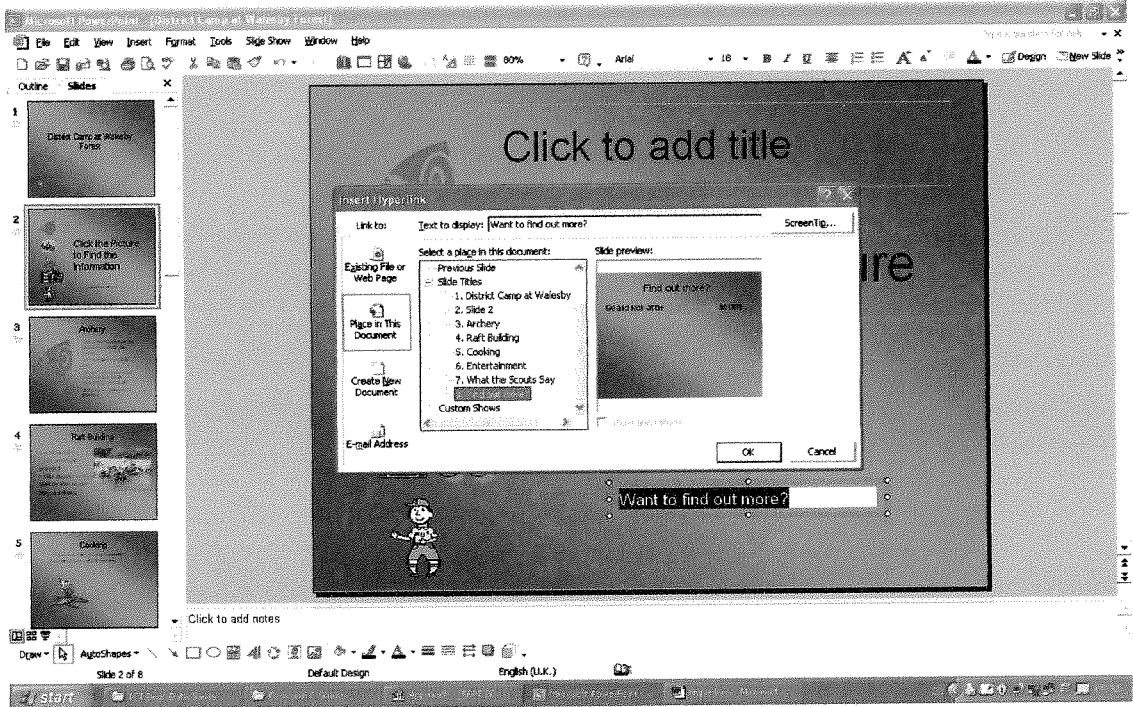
Microsoft PowerPoint - [District Camp at Walesby Forest]

File Edit View Insert Format Tools Slide Show Window Help

Type a question for help

80%

Arial

18

Design New Slide

Outline Slides

1

District Camp at Walesby Forest

2

Click the Picture to Find the Information

3

Archery

4

Raft Building

5

Cooking

Click to add title

ure

Insert Hyperlink

Link to:

Existing File or Web Page

Place in This Document

Create New Document

E-mail Address

Text to display: Want to find out more?

ScreenTip...

Select a place in this document:

Previous Slide

Slide Titles

1. District Camp at Walesby

2. Slide 2

3. Archery

4. Raft Building

5. Cooking

6. Entertainment

7. What the Scouts Say

Custom Shows

Slide preview:

Find out more?

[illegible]

OK

Cancel

Want to find out more?

Click to add notes

Draw AutoShapes

Slide 2 of 8

Default Design

English (U.K.)

start